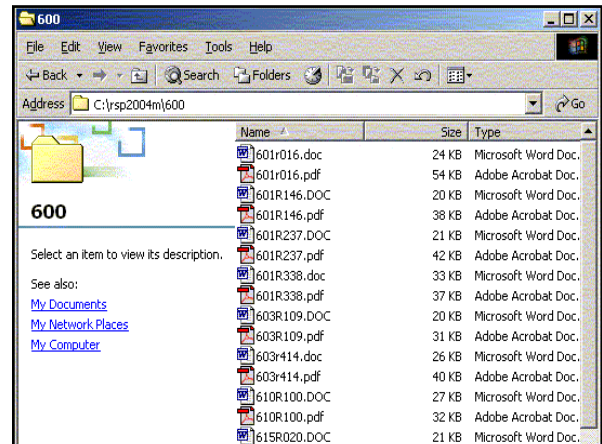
600

File Edit View Favorites Tools Help

Back Search Folders

Address C:\rsp2004m\600 Go

600

Select an item to view its description.

See also:
My Documents
My Network Places
My Computer

| Name | Size | Type |
|---|---|---|
| 601r016.doc | 24 KB | Microsoft Word Doc. |
| 601r016.pdf | 54 KB | Adobe Acrobat Doc. |
| 601R146.DOC | 20 KB | Microsoft Word Doc. |
| 601R146.pdf | 38 KB | Adobe Acrobat Doc. |
| 601R237.DOC | 21 KB | Microsoft Word Doc. |
| 601R237.pdf | 42 KB | Adobe Acrobat Doc. |
| 601R338.doc | 33 KB | Microsoft Word Doc. |
| 601R338.pdf | 37 KB | Adobe Acrobat Doc. |
| 603R109.DOC | 20 KB | Microsoft Word Doc. |
| 603R109.pdf | 31 KB | Adobe Acrobat Doc. |
| 603r414.doc | 26 KB | Microsoft Word Doc. |
| 603r414.pdf | 40 KB | Adobe Acrobat Doc. |
| 610R100.DOC | 27 KB | Microsoft Word Doc. |
| 610R100.pdf | 32 KB | Adobe Acrobat Doc. |
| 615R020.DOC | 21 KB | Microsoft Word Doc. |